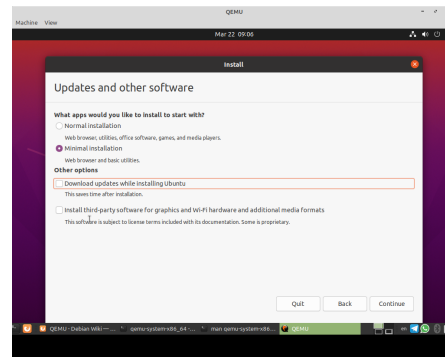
QEMU
Machine View
Mar 22 09:06
Install
Updates and other software
What apps would you like to install to start with?
Normal installation
Web browser, utilities, office software, games, and media players.
Minimal installation
Web browser and basic utilities.
Other options
Download updates while installing Ubuntu
This saves time after installation.
Install third-party software for graphics and Wi-Fi hardware and additional media formats
This software is subject to license terms included with its documentation. Some is proprietary.
Quit
Back
Continue
QEMU - Debian Wiki — ...
qemu-system-x86_64-...
man qemu-system-x86...
QEMU